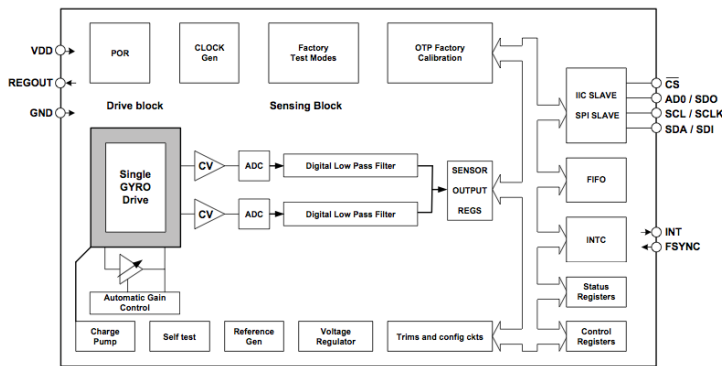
VDD
REGOUT
GND

POR

CLOCK Gen

Factory Test Modes

OTP Factory Calibration

Drive block

Sensing Block

Single GYRO Drive

CV

CV

ADC

ADC

Digital Low Pass Filter

Digital Low Pass Filter

SENSOR OUTPUT REGS

IIC SLAVE

SPI SLAVE

$\overline{CS}$
AD0 / SDO
SCL / SCLK
SDA / SDI

FIFO

INTC

INT
FSYNC

Status Registers

Control Registers

Automatic Gain Control

Charge Pump

Self test

Reference Gen

Voltage Regulator

Trims and config ckts